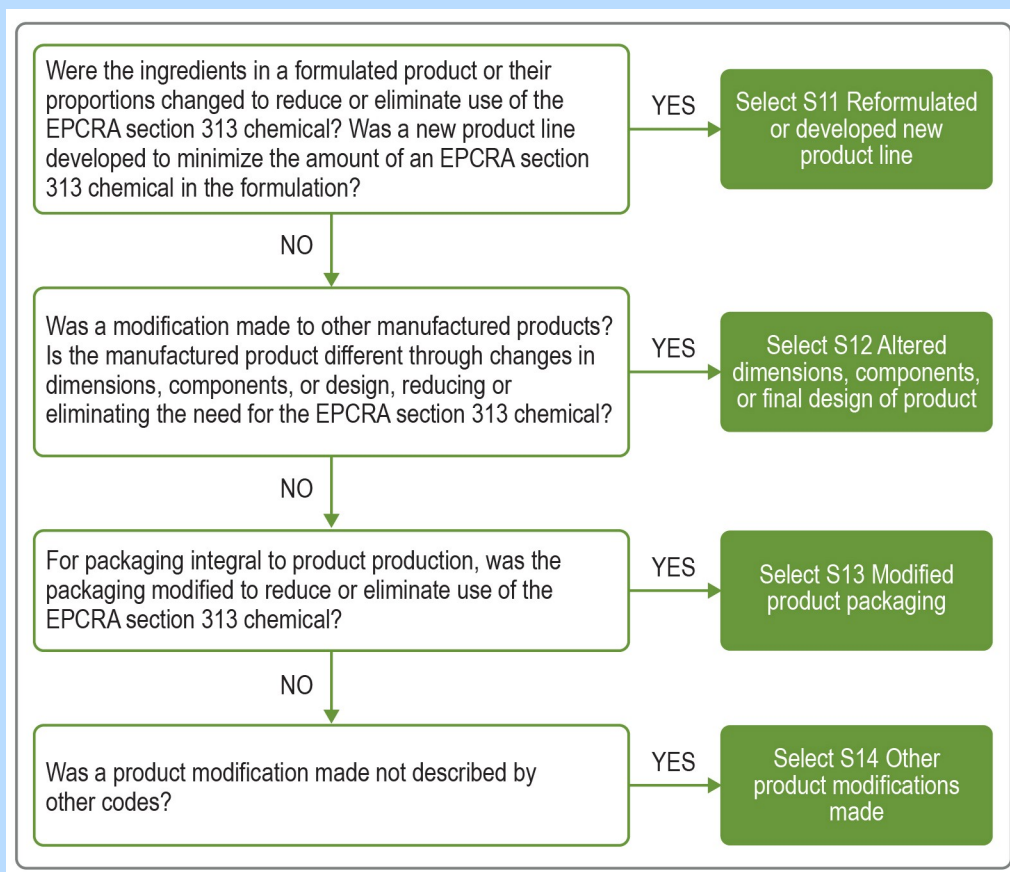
Were the ingredients in a formulated product or their proportions changed to reduce or eliminate use of the EPCRA section 313 chemical? Was a new product line developed to minimize the amount of an EPCRA section 313 chemical in the formulation?

YES

Select S11 Reformulated or developed new product line

NO

Was a modification made to other manufactured products? Is the manufactured product different through changes in dimensions, components, or design, reducing or eliminating the need for the EPCRA section 313 chemical?

YES

Select S12 Altered dimensions, components, or final design of product

NO

For packaging integral to product production, was the packaging modified to reduce or eliminate use of the EPCRA section 313 chemical?

YES

Select S13 Modified product packaging

NO

Was a product modification made not described by other codes?

YES

Select S14 Other product modifications made